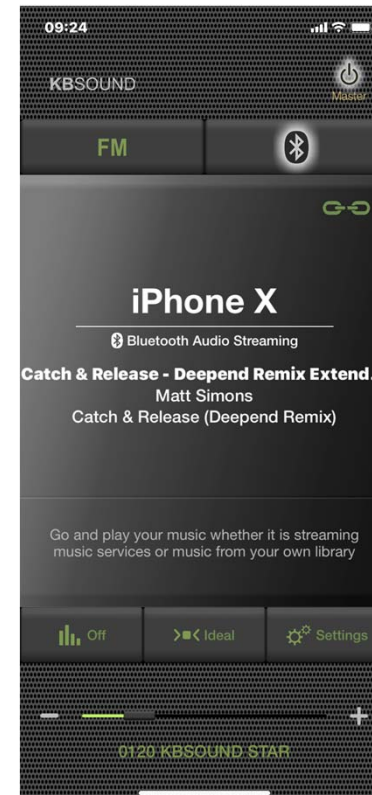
09:24

KBSOUND

Master

FM

iPhone X

Bluetooth Audio Streaming

Catch & Release - Deepend Remix Extend

Matt Simons

Catch & Release (Deepend Remix)

Go and play your music whether it is streaming music services or music from your own library

Off

Ideal

Settings

0120 KBSOUND STAR